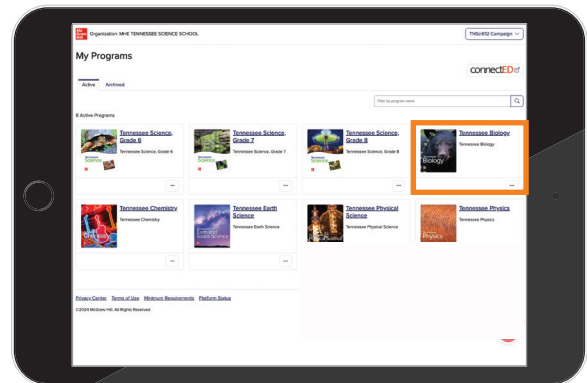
Mc Graw Hill Organization: MHE TENNESSEE SCIENCE SCHOOL

TNSci612 Campaign

My Programs

connectED

Active Archived

Filter by program name

8 Active Programs

Tennessee Science, Grade 6
Tennessee Science, Grade 6
...

Tennessee Science, Grade 7
Tennessee Science, Grade 7
...

Tennessee Science, Grade 8
Tennessee Science, Grade 8
...

Tennessee Biology
Tennessee Biology
Biology
...

Tennessee Chemistry
Tennessee Chemistry
...

Tennessee Earth Science
Tennessee Earth Science
Earth and Space Science
...

Tennessee Physical Science
Tennessee Physical Science
Physical Science
...

Tennessee Physics
Tennessee Physics
Physics
...

Privacy Center Terms of Use Minimum Requirements Platform Status

©2024 McGraw Hill. All Rights Reserved